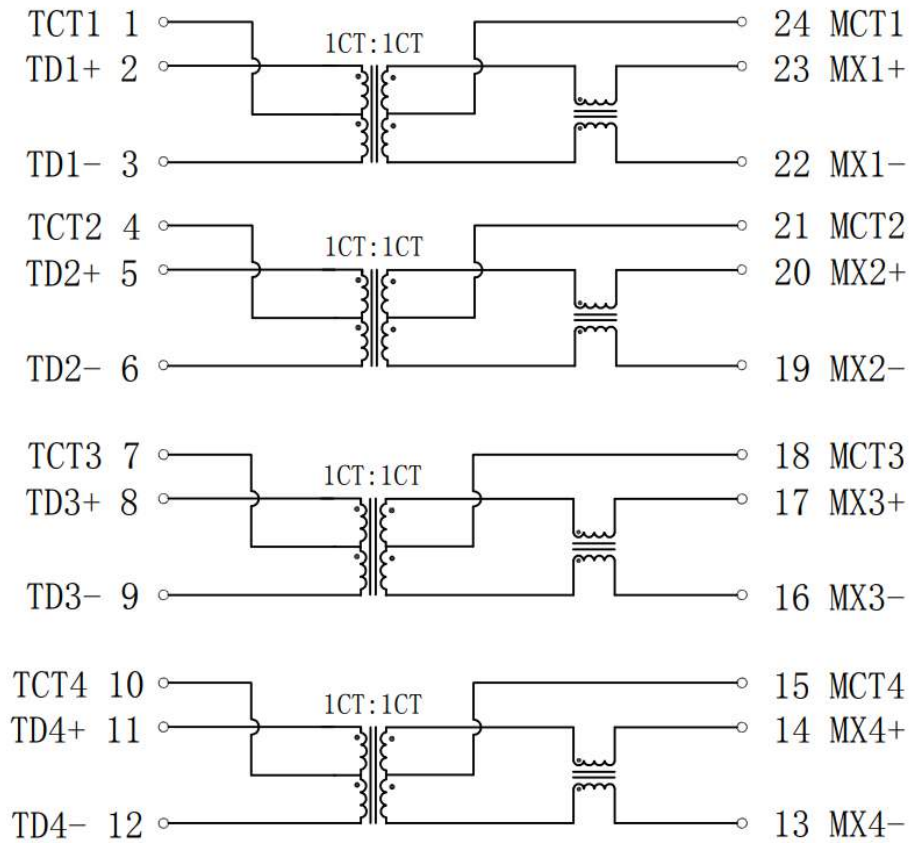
TCT1 1
TD1+ 2
TD1- 3
1CT:1CT
24 MCT1
23 MX1+
22 MX1-

TCT2 4
TD2+ 5
TD2- 6
1CT:1CT
21 MCT2
20 MX2+
19 MX2-

TCT3 7
TD3+ 8
TD3- 9
1CT:1CT
18 MCT3
17 MX3+
16 MX3-

TCT4 10
TD4+ 11
TD4- 12
1CT:1CT
15 MCT4
14 MX4+
13 MX4-